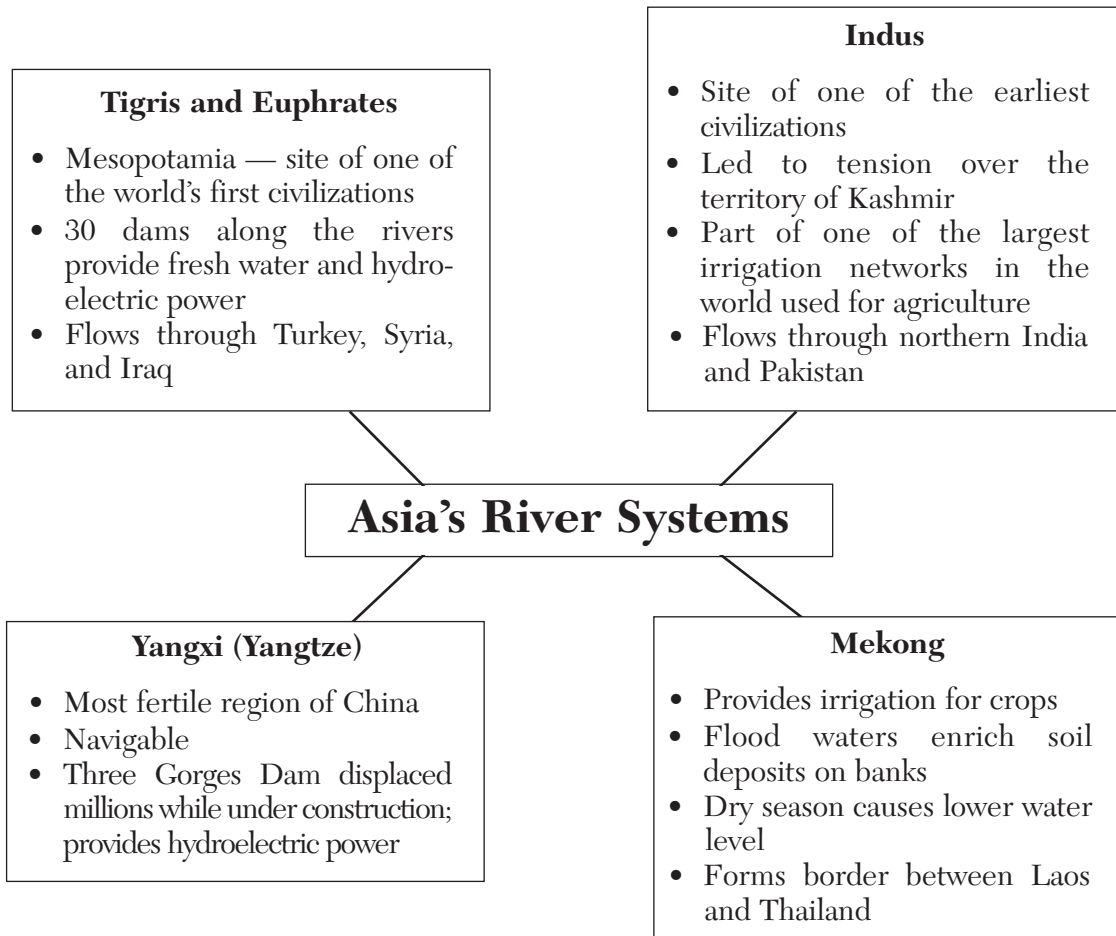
**Tigris and Euphrates**

- Mesopotamia — site of one of the world's first civilizations
- 30 dams along the rivers provide fresh water and hydroelectric power
- Flows through Turkey, Syria, and Iraq

**Indus**

- Site of one of the earliest civilizations
- Led to tension over the territory of Kashmir
- Part of one of the largest irrigation networks in the world used for agriculture
- Flows through northern India and Pakistan

**Asia's River Systems**

**Yangxi (Yangtze)**

- Most fertile region of China
- Navigable
- Three Gorges Dam displaced millions while under construction; provides hydroelectric power

**Mekong**

- Provides irrigation for crops
- Flood waters enrich soil deposits on banks
- Dry season causes lower water level
- Forms border between Laos and Thailand